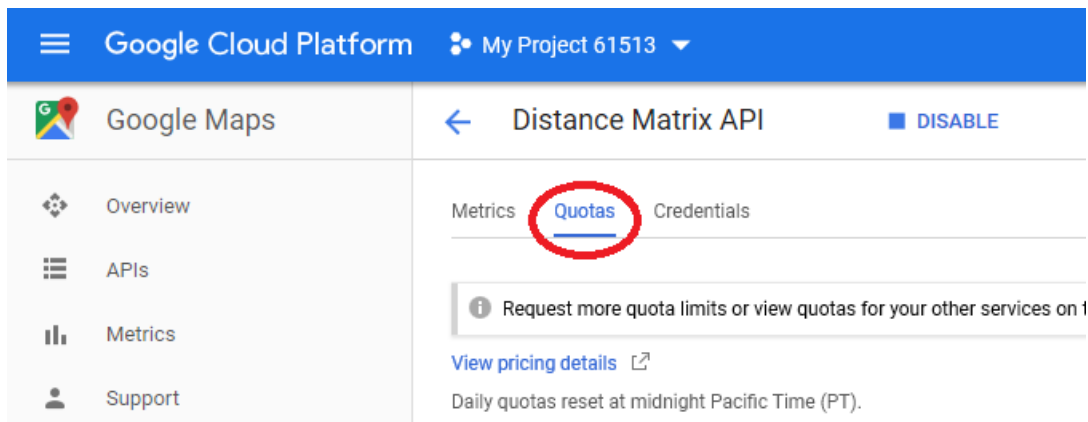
Google Cloud Platform
My Project 61513

Google Maps
Overview
APIs
Metrics
Support

Distance Matrix API
DISABLE

Metrics
Quotas
Credentials

Request more quota limits or view quotas for your other services on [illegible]

View pricing details

Daily quotas reset at midnight Pacific Time (PT).